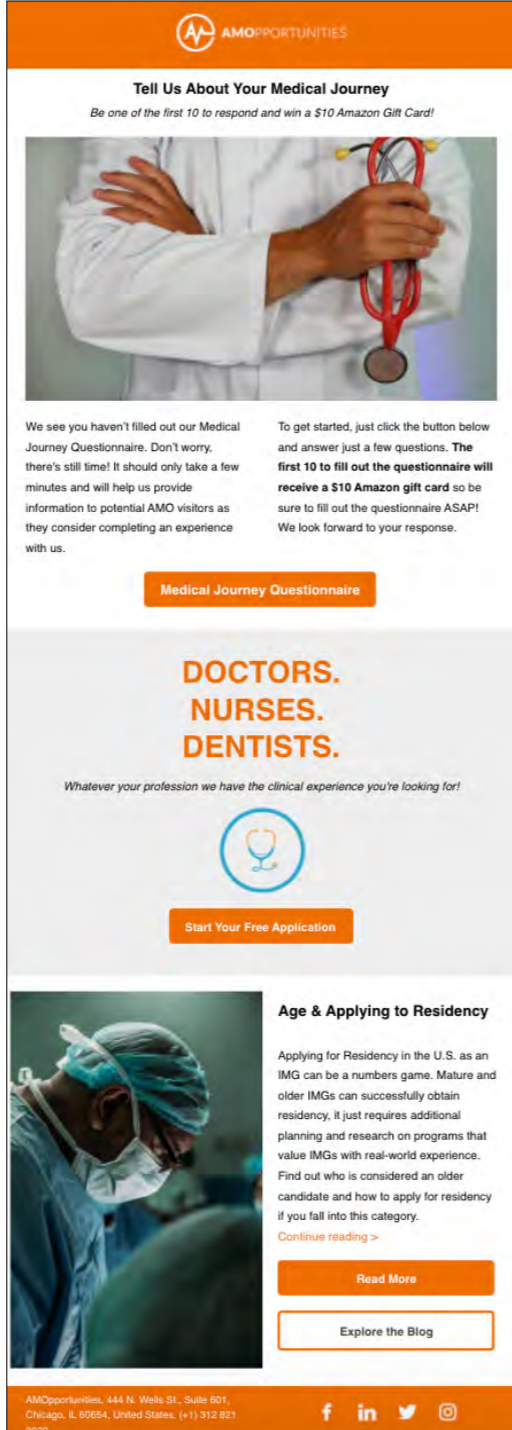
AMOPPORTUNITIES

Tell Us About Your Medical Journey

Be one of the first 10 to respond and win a $10 Amazon Gift Card!

We see you haven't filled out our Medical Journey Questionnaire. Don't worry, there's still time! It should only take a few minutes and will help us provide information to potential AMO visitors as they consider completing an experience with us.

To get started, just click the button below and answer just a few questions. **The first 10 to fill out the questionnaire will receive a $10 Amazon gift card** so be sure to fill out the questionnaire ASAP! We look forward to your response.

Medical Journey Questionnaire

DOCTORS.
NURSES.
DENTISTS.

Whatever your profession we have the clinical experience you're looking for!

Start Your Free Application

Age & Applying to Residency

Applying for Residency in the U.S. as an IMG can be a numbers game. Mature and older IMGs can successfully obtain residency, it just requires additional planning and research on programs that value IMGs with real-world experience. Find out who is considered an older candidate and how to apply for residency if you fall into this category.

Continue reading >

Read More

Explore the Blog

AMOpportunities, 444 N. Wells St., Suite 601, Chicago, IL 60654, United States, (+1) 312 821 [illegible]